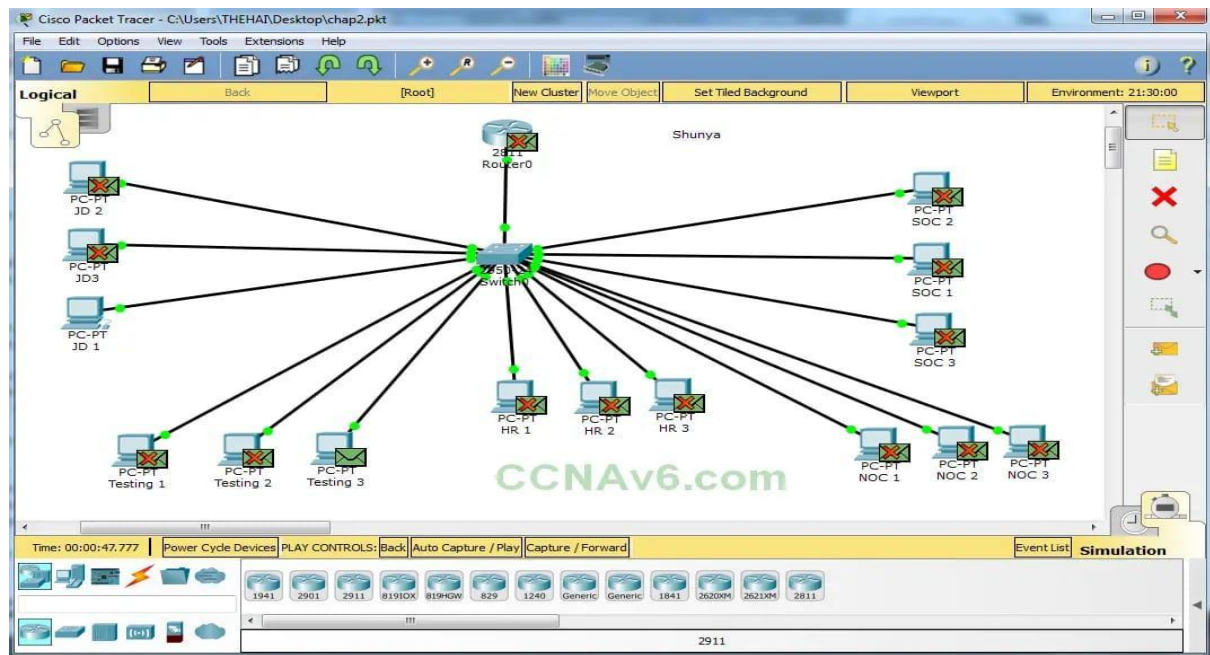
Cisco Packet Tracer - C:\Users\THEHAI\Desktop\chap2.pkt

File Edit Options View Tools Extensions Help

Logical | Back | [Root] | New Cluster | Move Object | Set Tiled Background | Viewport | Environment: 21:30:00

Shunya

2811
Router0

2950
Switch0

PC-PT
JD 2

PC-PT
JD3

PC-PT
JD 1

PC-PT
SOC 2

PC-PT
SOC 1

PC-PT
SOC 3

PC-PT
HR 1

PC-PT
HR 2

PC-PT
HR 3

PC-PT
Testing 1

PC-PT
Testing 2

PC-PT
Testing 3

PC-PT
NOC 1

PC-PT
NOC 2

PC-PT
NOC 3

CCNAv6.com

Time: 00:00:47.777 | Power Cycle Devices | PLAY CONTROLS: Back | Auto Capture / Play | Capture / Forward | Event List | Simulation

1941 | 2901 | 2911 | 819IOX | 819HGW | 829 | 1240 | Generic | Generic | 1841 | 2620XM | 2621XM | 2811

2911